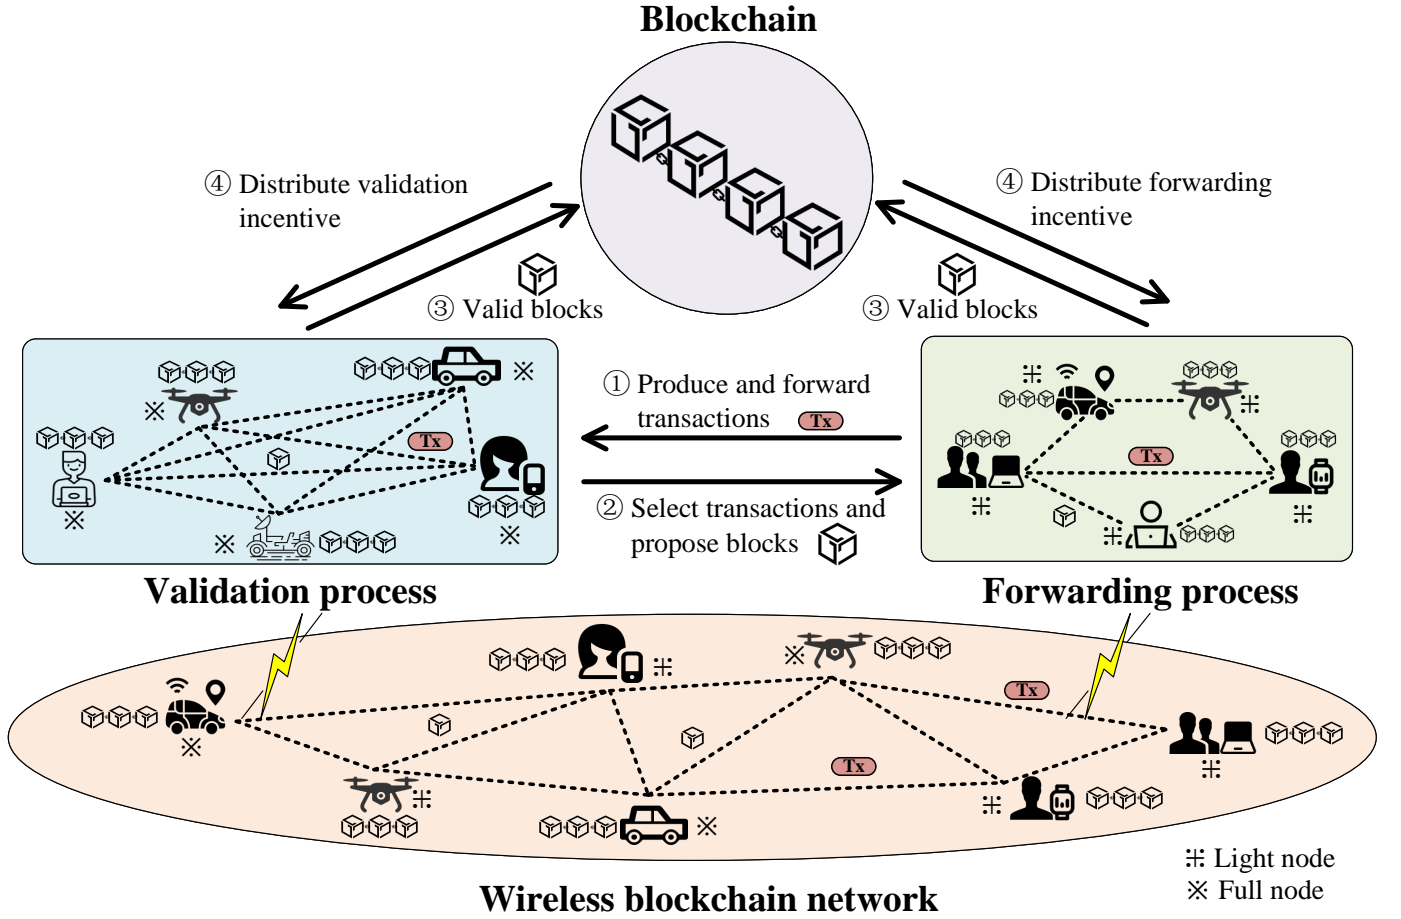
Blockchain

④ Distribute validation incentive

④ Distribute forwarding incentive

③ Valid blocks

③ Valid blocks

① Produce and forward transactions Tx

② Select transactions and propose blocks

Tx

Tx

Validation process

Forwarding process

Tx

Tx

Wireless blockchain network

⌗ Light node
※ Full node